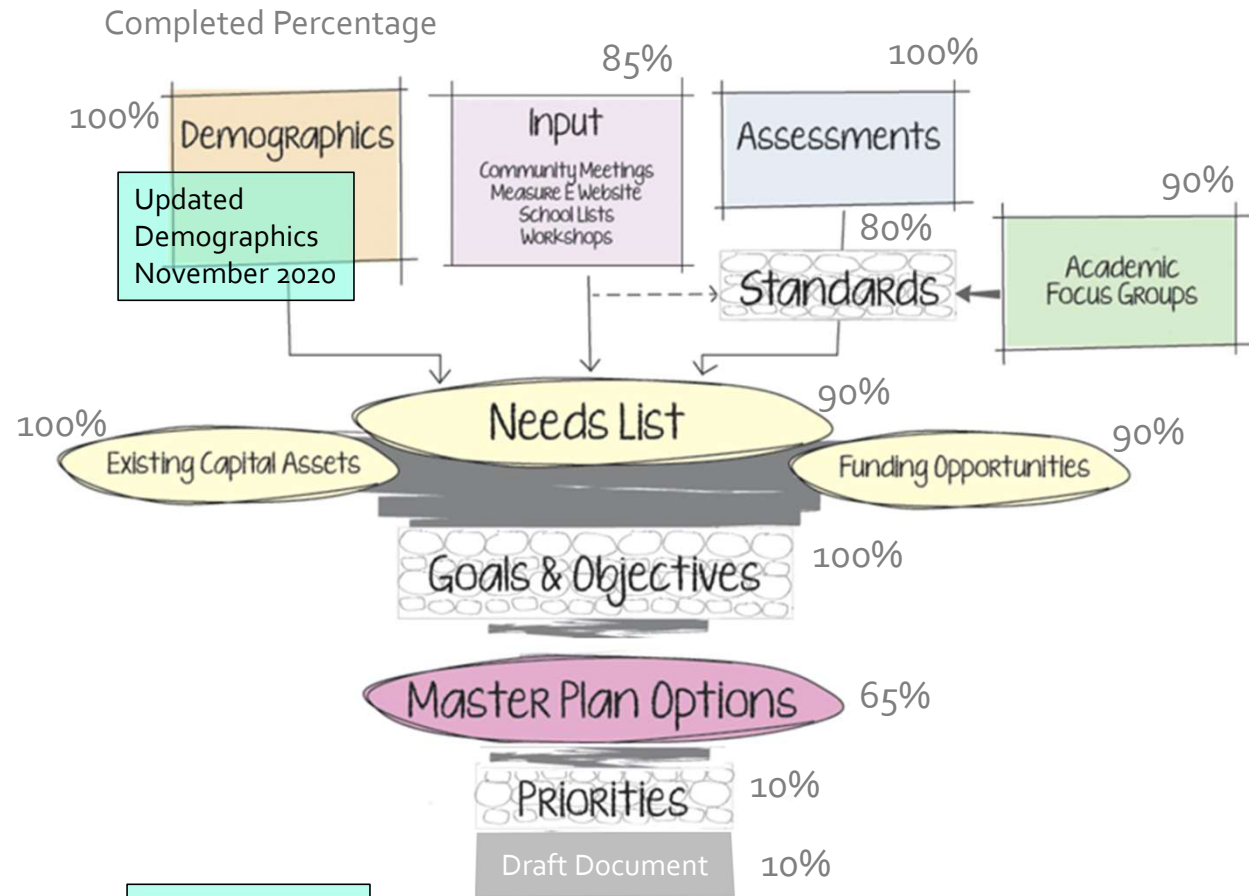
Completed Percentage

100%
Demographics

Updated Demographics November 2020

85%
Input
Community Meetings
Measure E Website
School Lists
Workshops

100%
Assessments

80%
Standards

90%
Academic Focus Groups

Needs List
90%

100%
Existing Capital Assets

90%
Funding Opportunities

Goals & Objectives
100%

Master Plan Options
65%

Priorities
10%

Draft Document
10%